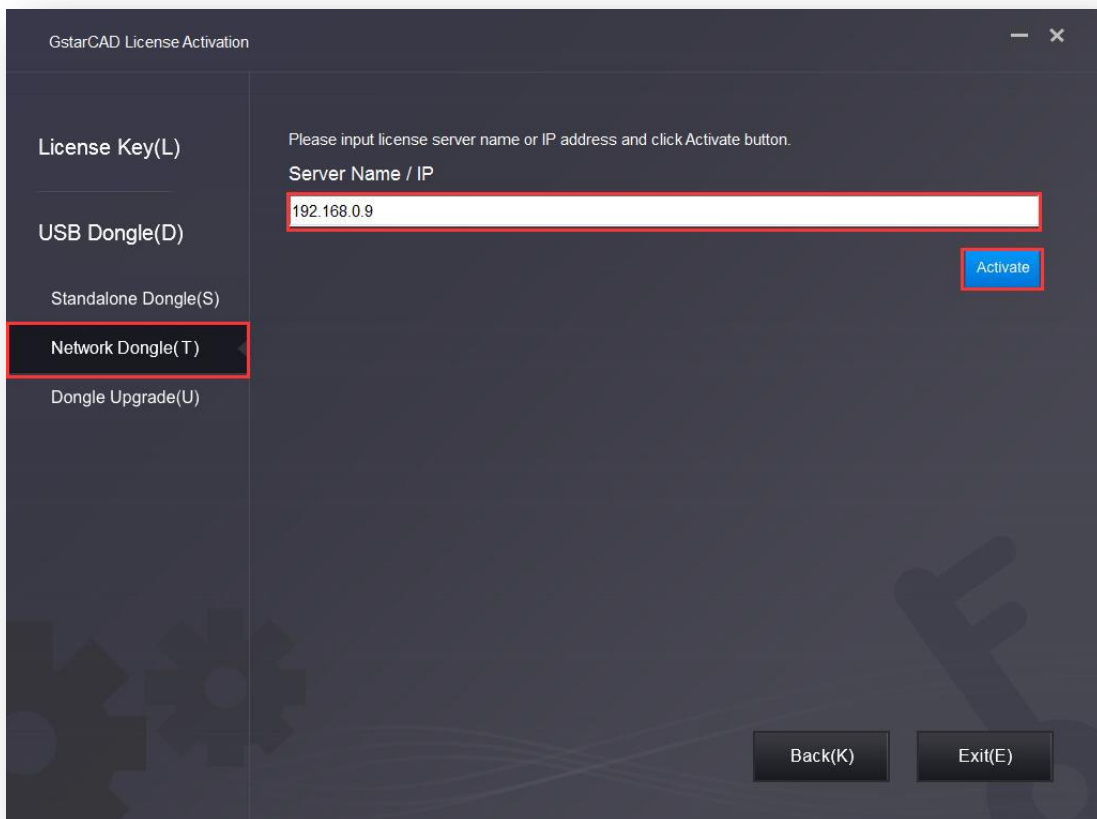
GstarCAD License Activation

License Key(L)

USB Dongle(D)

Standalone Dongle(S)

Network Dongle(T)

Dongle Upgrade(U)

Please input license server name or IP address and click Activate button.

Server Name / IP

192.168.0.9

Activate

Back(K)

Exit(E)